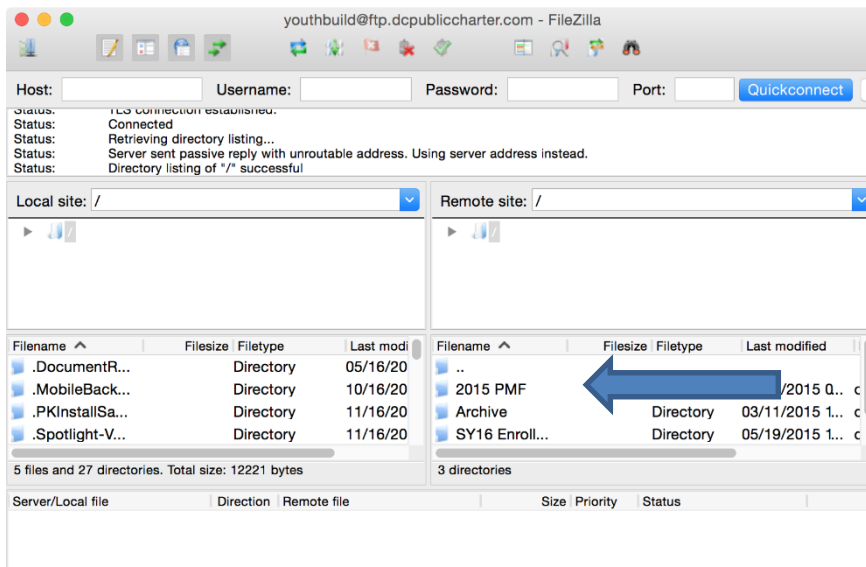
youthbuild@ftp.dcpubliccharter.com - FileZilla

Host: Username: Password: Port: Quickconnect

Status: TLS connection established.
Status: Connected
Status: Retrieving directory listing...
Status: Server sent passive reply with unroutable address. Using server address instead.
Status: Directory listing of "/" successful

Local site: /

Remote site: /

/

/

| Filename | Filesize | Filetype | Last modi |
|---|---|---|---|
| .DocumentR... | | Directory | 05/16/20 |
| .MobileBack... | | Directory | 10/16/20 |
| .PKInstallSa... | | Directory | 11/16/20 |
| .Spotlight-V... | | Directory | 11/16/20 |

5 files and 27 directories. Total size: 12221 bytes

| Filename | Filesize | Filetype | Last modified | |
|---|---|---|---|---|
| .. | | | | |
| 2015 PMF | | | /2015 0... | c |
| Archive | | Directory | 03/11/2015 1... | c |
| SY16 Enroll... | | Directory | 05/19/2015 1... | c |

3 directories

Server/Local file | Direction | Remote file | Size | Priority | Status